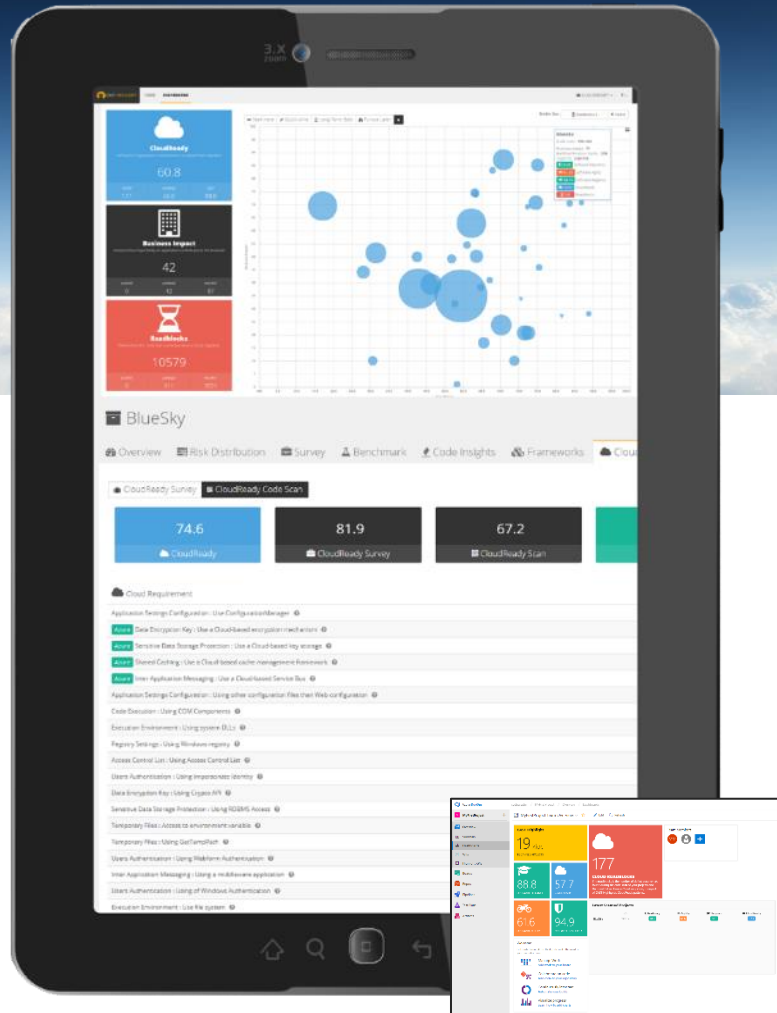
3.X zoom

CloudReady

60.8

Business Impact

42

Roadblocks

10579

BlueSky

Overview
Risk Distribution
Survey
Benchmark
Code Insights
Frameworks
Cloud

CloudReady Survey
CloudReady Code Scan

74.6
CloudReady

81.9
CloudReady Survey

67.2
CloudReady Scan

Cloud Requirement

Application Settings Configuration : Use ConfigurationManager
Azure Data Encryption Key : Use a Cloud-based encryption mechanism
Azure Sensitive Data Storage Protection : Use a Cloud-based key storage
Azure Shared Caching : Use a Cloud-based cache management framework
Azure Inter Application Messaging : Use a Cloud-based Service Bus
Application Settings Configuration : Using other configuration files than Web.configuration
Code Execution : Using COM Components
Execution Environment : Using system DLLs
Registry Settings : Using Windows registry
Access Control List : Using Access Control List
Users Authentication : Using impersonate identity
Data Encryption Key : Using Crypto API
Sensitive Data Storage Protection : Using RDBMS Access
Temporary Files : Access to environment variable
Temporary Files : Using GetTempPath
Users Authentication : Using Webform Authentication
Inter Application Messaging : Using a middleware application
Users Authentication : Using of Windows Authentication
Execution Environment : Use file system

19
88.8
57.7
61.6
94.9
177